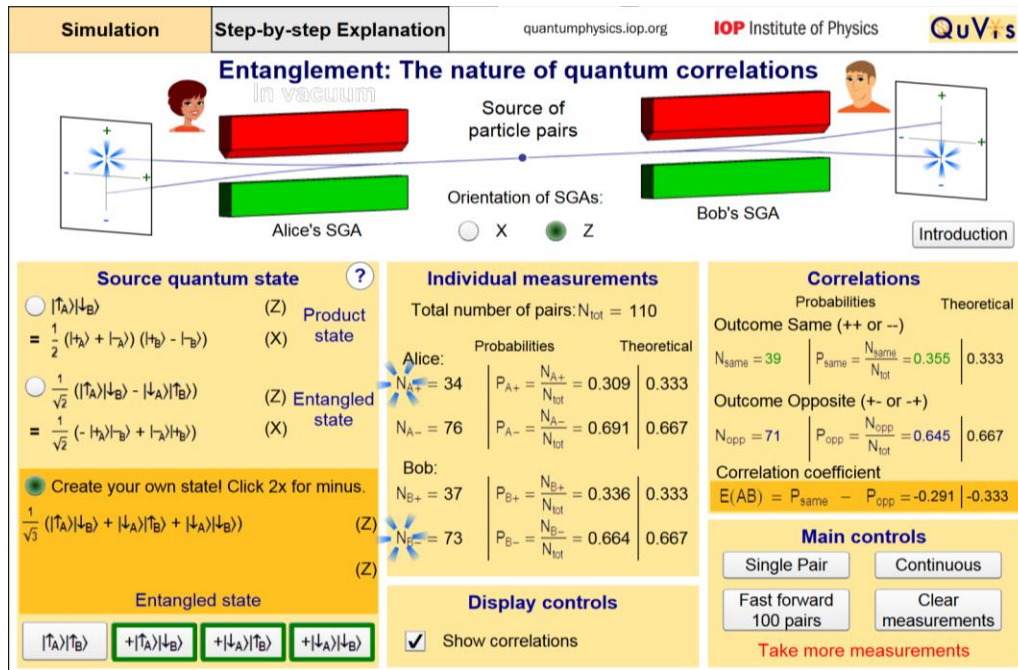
Simulation | Step-by-step Explanation | quantumphysics.iop.org | IOP Institute of Physics | QuVis

Entanglement: The nature of quantum correlations

In vacuum

Source of particle pairs

Alice's SGA

Orientation of SGAs:

X  Z

Bob's SGA

Introduction

Source quantum state ?

$|\uparrow_A\rangle|\downarrow_B\rangle$ (Z) Product state
$= \frac{1}{2}(|\rightarrow_A\rangle + |\leftarrow_A\rangle)(|\rightarrow_B\rangle - |\leftarrow_B\rangle)$ (X)

$\frac{1}{\sqrt{2}}(|\uparrow_A\rangle|\downarrow_B\rangle - |\downarrow_A\rangle|\uparrow_B\rangle)$ (Z) Entangled state
$= \frac{1}{\sqrt{2}}(-|\rightarrow_A\rangle|\leftarrow_B\rangle + |\leftarrow_A\rangle|\rightarrow_B\rangle)$ (X)

Create your own state! Click 2x for minus.
$\frac{1}{\sqrt{3}}(|\uparrow_A\rangle|\downarrow_B\rangle + |\downarrow_A\rangle|\uparrow_B\rangle + |\downarrow_A\rangle|\downarrow_B\rangle)$ (Z)

(Z)

Entangled state

$|\uparrow_A\rangle|\uparrow_B\rangle$ | $+|\uparrow_A\rangle|\downarrow_B\rangle$ | $+|\downarrow_A\rangle|\uparrow_B\rangle$ | $+|\downarrow_A\rangle|\downarrow_B\rangle$

Individual measurements

Total number of pairs: $N_{tot} = 110$

Probabilities Theoretical

Alice:
$N_{A+} = 34$ | $P_{A+} = \frac{N_{A+}}{N_{tot}} = 0.309$ | 0.333
$N_{A-} = 76$ | $P_{A-} = \frac{N_{A-}}{N_{tot}} = 0.691$ | 0.667

Bob:
$N_{B+} = 37$ | $P_{B+} = \frac{N_{B+}}{N_{tot}} = 0.336$ | 0.333
$N_{B-} = 73$ | $P_{B-} = \frac{N_{B-}}{N_{tot}} = 0.664$ | 0.667

Display controls

✔ Show correlations

Correlations

Probabilities Theoretical

Outcome Same (++ or --)
$N_{same} = 39$ | $P_{same} = \frac{N_{same}}{N_{tot}} = 0.355$ | 0.333

Outcome Opposite (+- or -+)
$N_{opp} = 71$ | $P_{opp} = \frac{N_{opp}}{N_{tot}} = 0.645$ | 0.667

Correlation coefficient
$E(AB) = P_{same} - P_{opp} = -0.291$ | -0.333

Main controls

Single Pair | Continuous
Fast forward 100 pairs | Clear measurements

Take more measurements